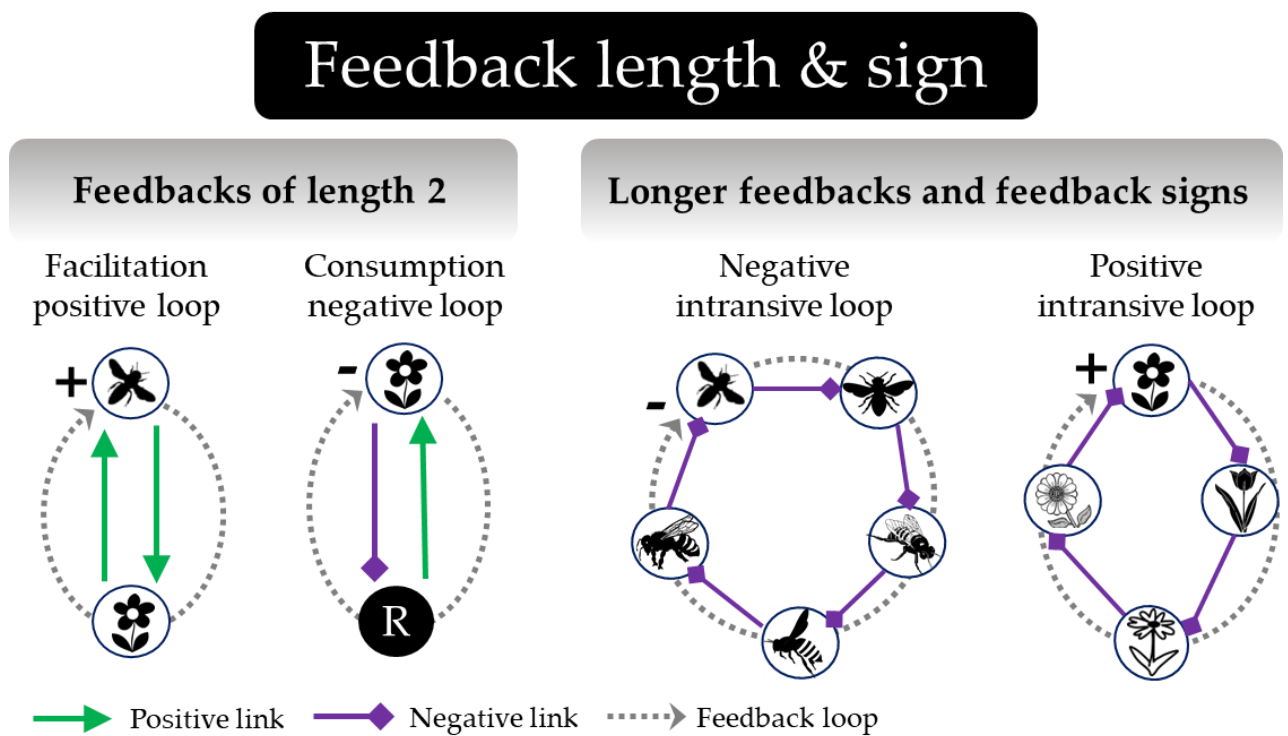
Feedback length & sign

Feedbacks of length 2

Facilitation positive loop

+

Consumption negative loop

-

R

Longer feedbacks and feedback signs

Negative intransive loop

-

Positive intransive loop

+

Positive link

Negative link

Feedback loop